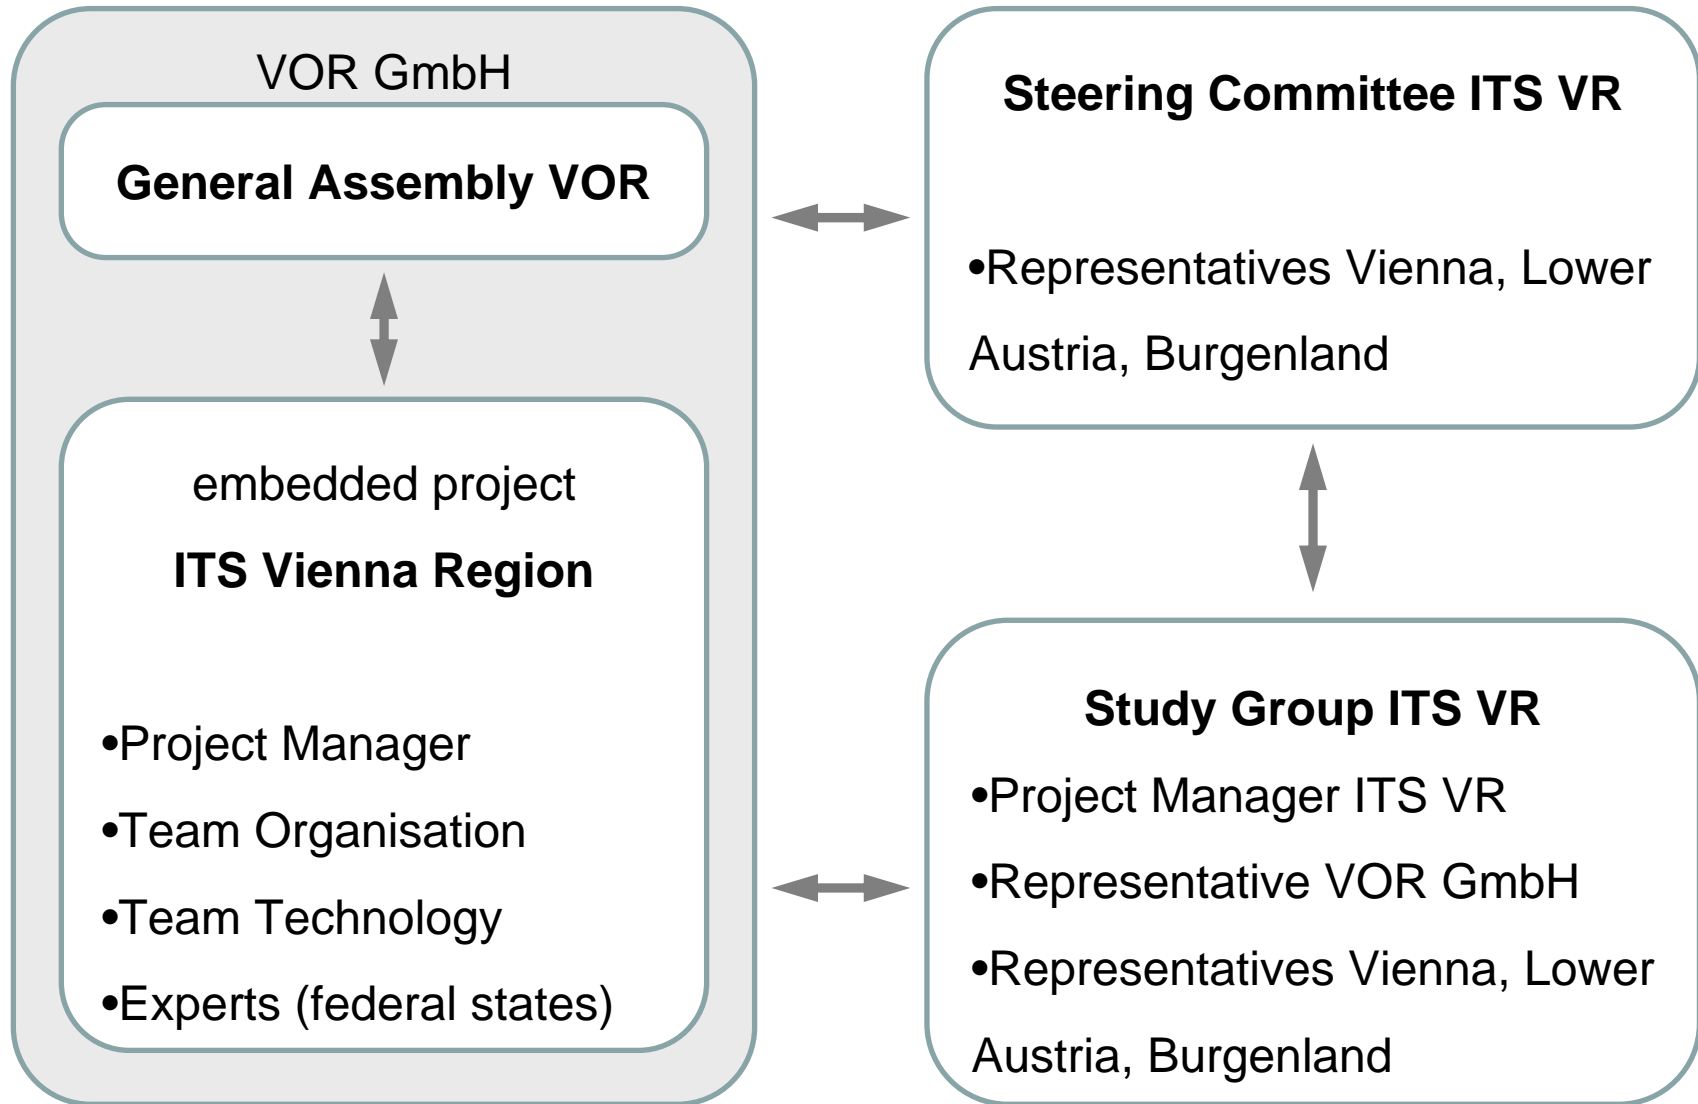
VOR GmbH

General Assembly VOR

embedded project

ITS Vienna Region

•Project Manager

•Team Organisation

•Team Technology

•Experts (federal states)

Steering Committee ITS VR

•Representatives Vienna, Lower Austria, Burgenland

Study Group ITS VR

•Project Manager ITS VR

•Representative VOR GmbH

•Representatives Vienna, Lower Austria, Burgenland